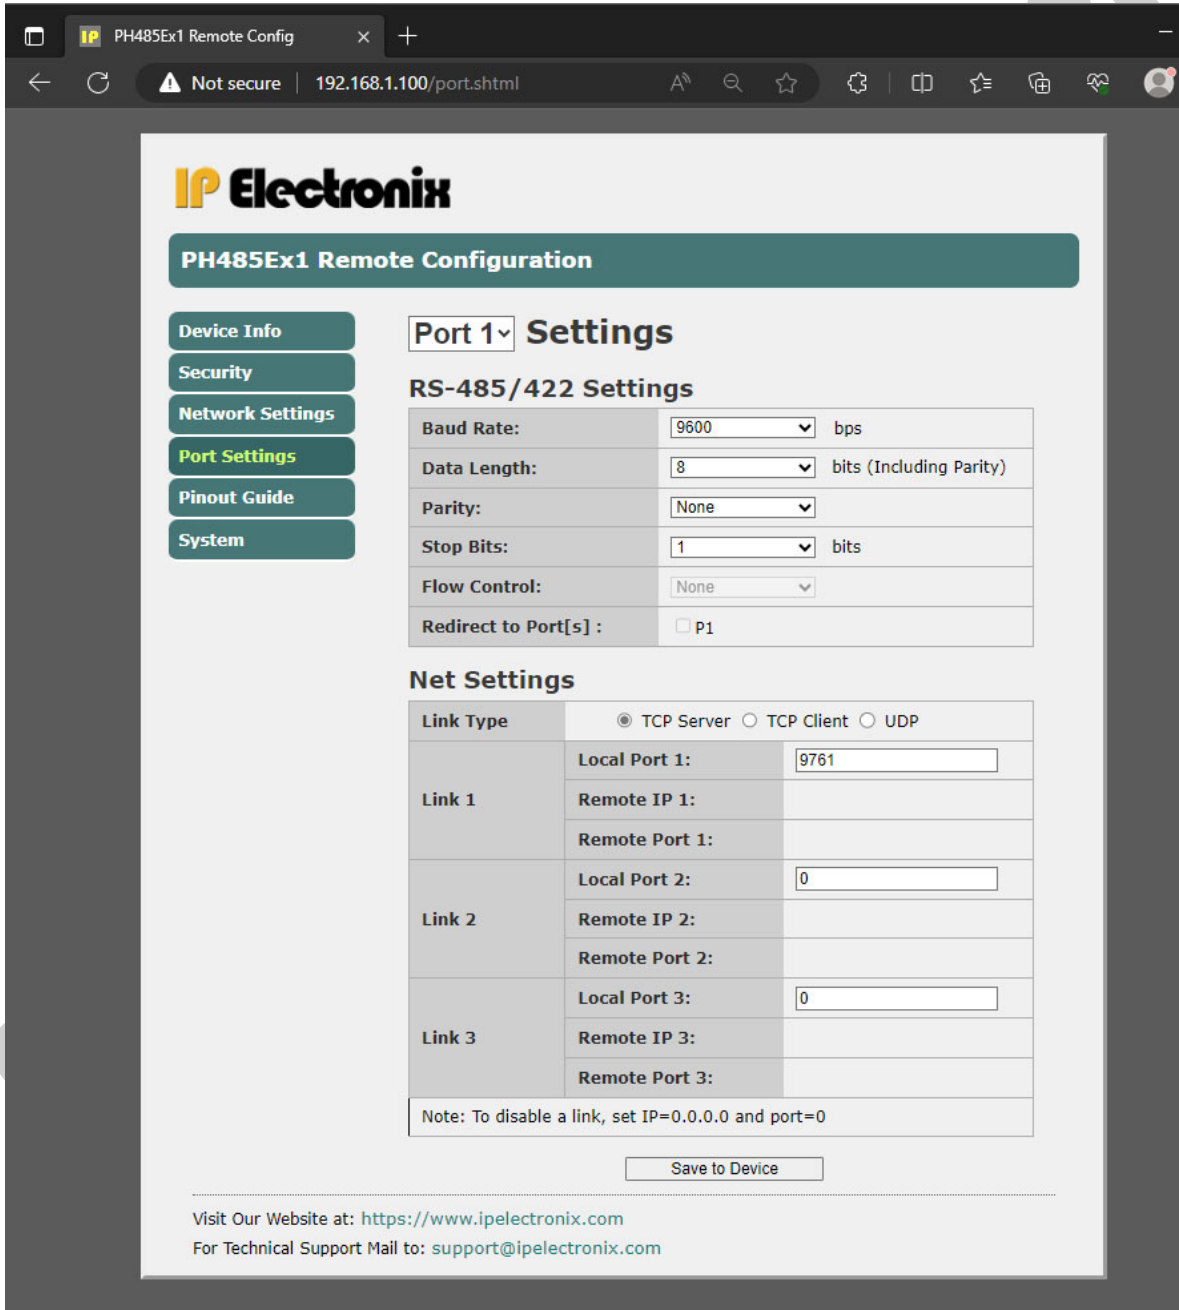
PH485Ex1 Remote Config

Not secure | 192.168.1.100/port.shtml

IP Electronix

PH485Ex1 Remote Configuration

Device Info
Security
Network Settings
Port Settings
Pinout Guide
System

Port 1 Settings

RS-485/422 Settings

| Baud Rate: | 9600 bps |
|---|---|
| Data Length: | 8 bits (Including Parity) |
| Parity: | None |
| Stop Bits: | 1 bits |
| Flow Control: | None |
| Redirect to Port[s] : | P1 |

Net Settings

| Link Type | | TCP Server TCP Client UDP |
|---|---|---|
| Link 1 | Local Port 1: | 9761 |
| | Remote IP 1: | |
| | Remote Port 1: | |
| Link 2 | Local Port 2: | 0 |
| | Remote IP 2: | |
| | Remote Port 2: | |
| Link 3 | Local Port 3: | 0 |
| | Remote IP 3: | |
| | Remote Port 3: | |

Note: To disable a link, set IP=0.0.0.0 and port=0

Save to Device

Visit Our Website at: https://www.ipelectronix.com
For Technical Support Mail to: support@ipelectronix.com